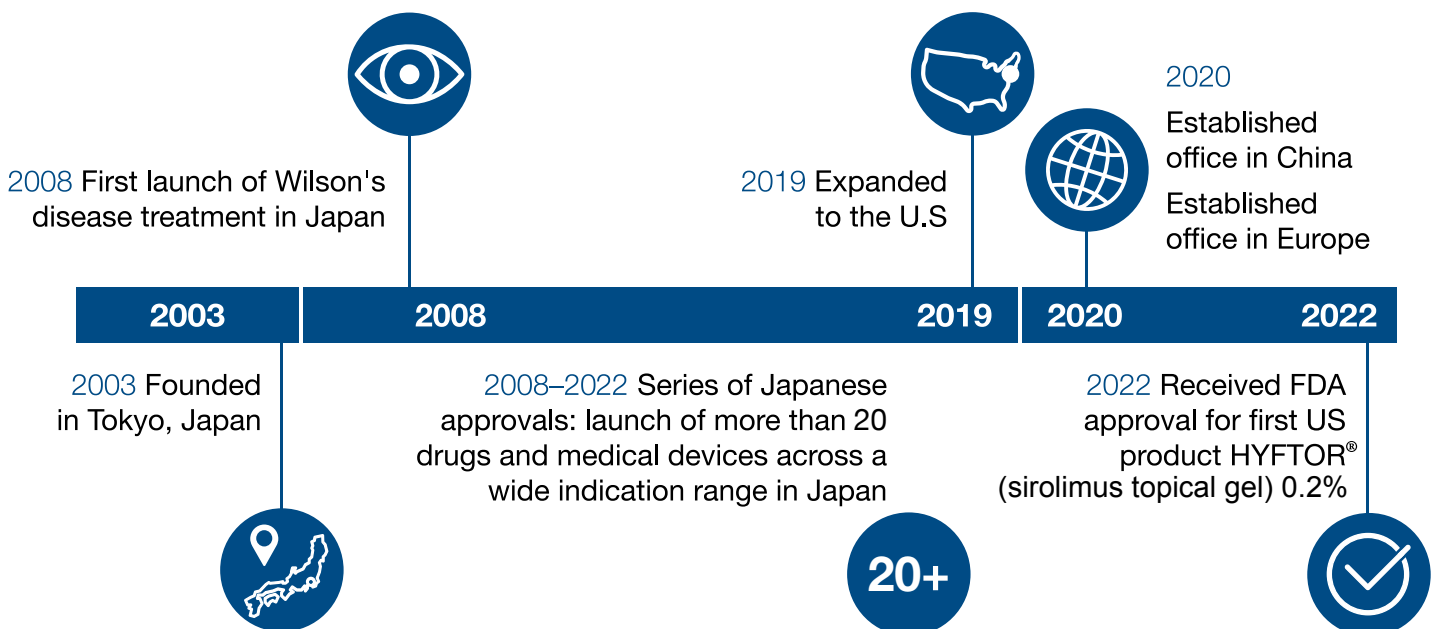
2008 First launch of Wilson's disease treatment in Japan

2019 Expanded to the U.S

2020

Established office in China

Established office in Europe

2003

2008

2019

2020

2022

2003 Founded in Tokyo, Japan

2008–2022 Series of Japanese approvals: launch of more than 20 drugs and medical devices across a wide indication range in Japan

2022 Received FDA approval for first US product HYFTOR® (sirolimus topical gel) 0.2%

20+